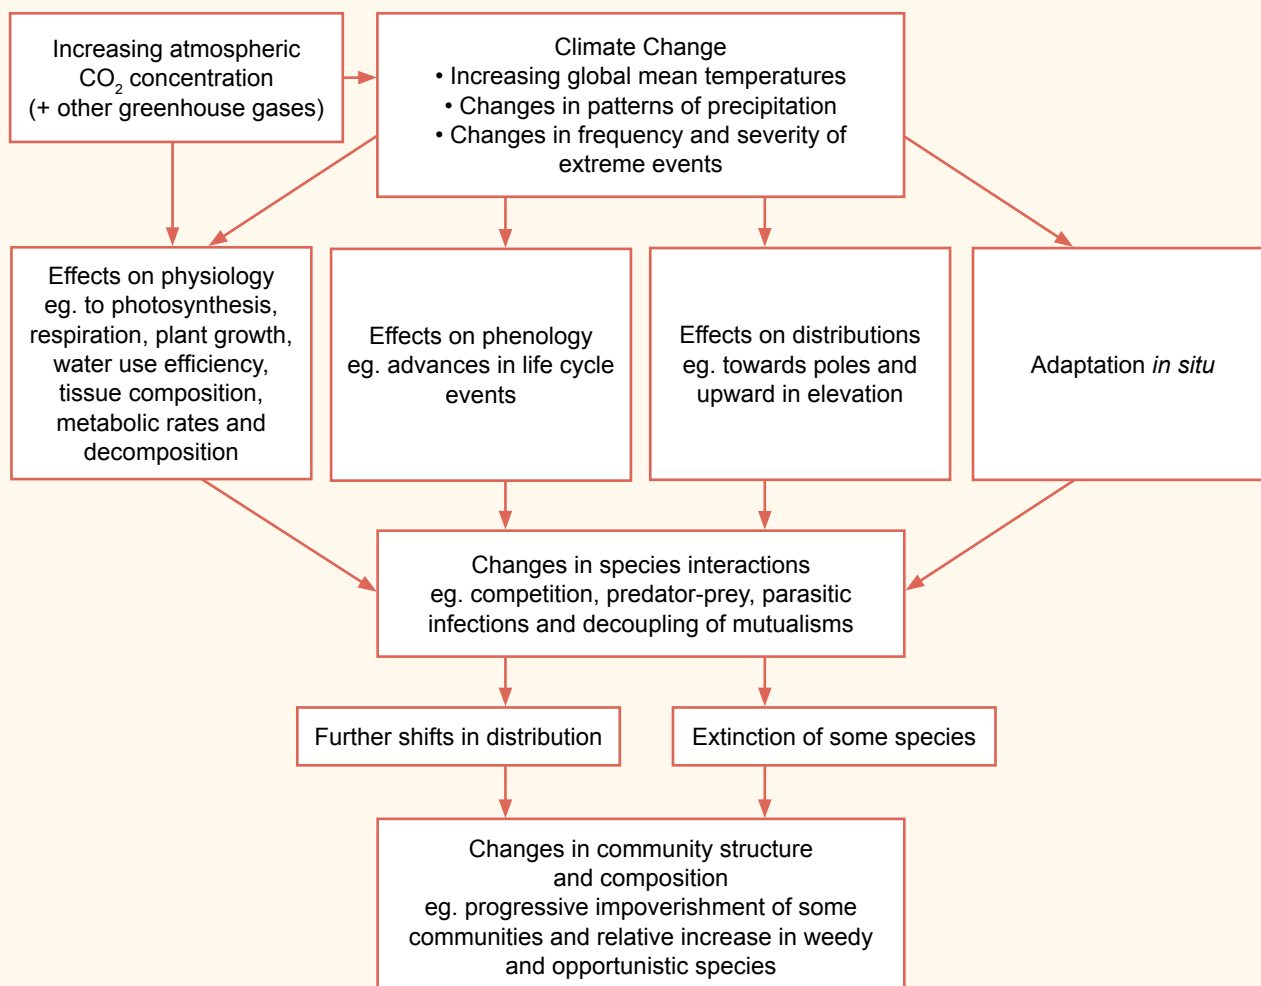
Increasing atmospheric $CO_2$ concentration (+ other greenhouse gases)

Climate Change
• Increasing global mean temperatures
• Changes in patterns of precipitation
• Changes in frequency and severity of extreme events

Effects on physiology eg. to photosynthesis, respiration, plant growth, water use efficiency, tissue composition, metabolic rates and decomposition

Effects on phenology eg. advances in life cycle events

Effects on distributions eg. towards poles and upward in elevation

Adaptation *in situ*

Changes in species interactions eg. competition, predator-prey, parasitic infections and decoupling of mutualisms

Further shifts in distribution

Extinction of some species

Changes in community structure and composition eg. progressive impoverishment of some communities and relative increase in weedy and opportunistic species